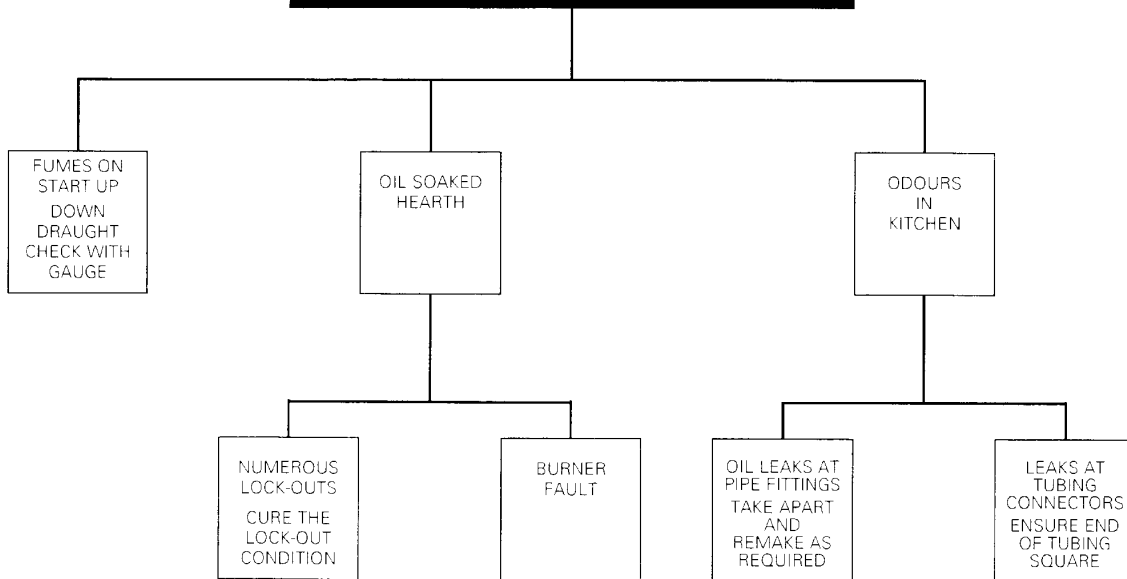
FUMES ON START UP

DOWN DRAUGHT CHECK WITH GAUGE

OIL SOAKED HEARTH

ODOURS IN KITCHEN

NUMEROUS LOCK-OUTS

CURE THE LOCK-OUT CONDITION

BURNER FAULT

OIL LEAKS AT PIPE FITTINGS

TAKE APART AND REMAKE AS REQUIRED

LEAKS AT TUBING CONNECTORS

ENSURE END OF TUBING SQUARE